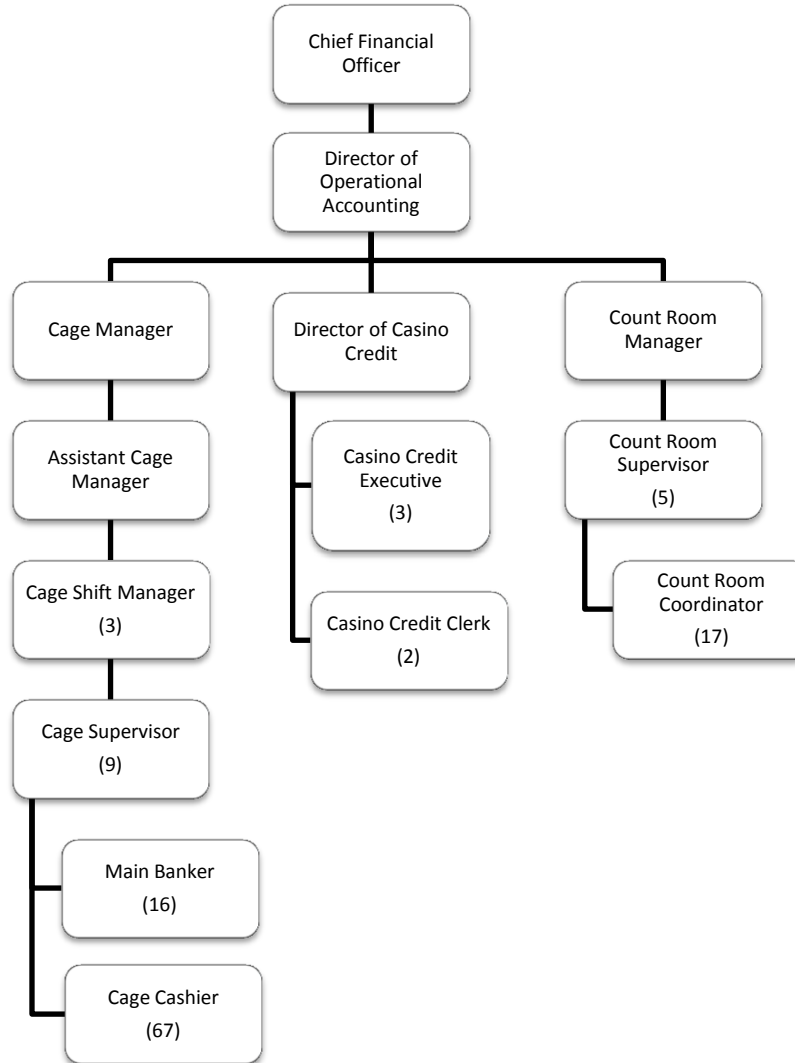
Chief Financial Officer

Director of Operational Accounting

Cage Manager

Assistant Cage Manager

Cage Shift Manager
(3)

Cage Supervisor
(9)

Main Banker
(16)

Cage Cashier
(67)

Director of Casino Credit

Casino Credit Executive
(3)

Casino Credit Clerk
(2)

Count Room Manager

Count Room Supervisor
(5)

Count Room Coordinator
(17)